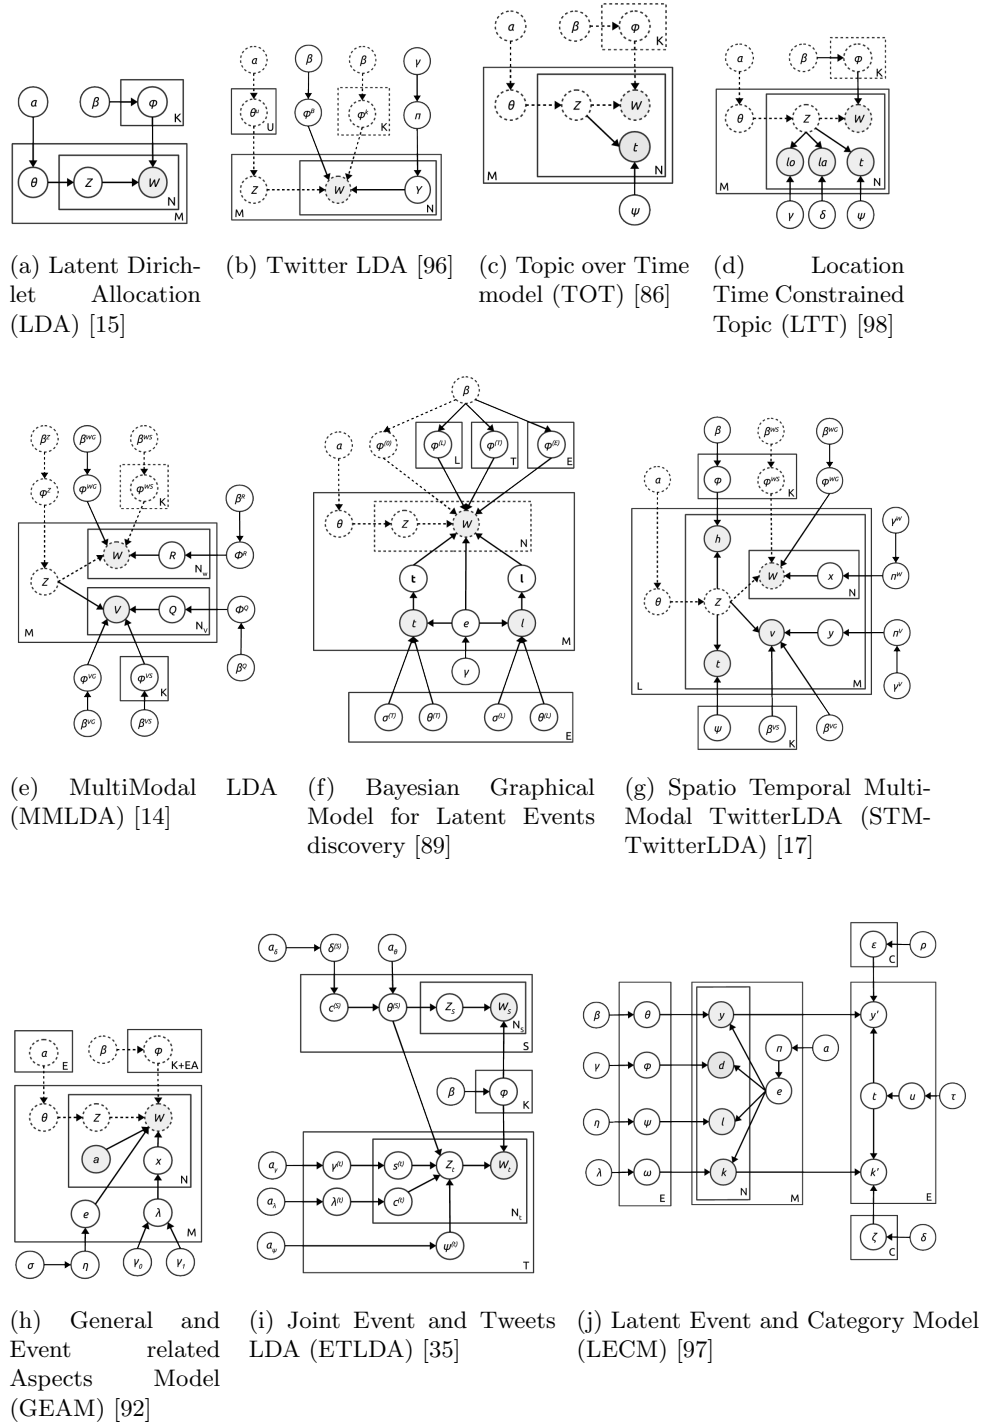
$\alpha$ $\beta$ $\varphi$ K $\theta$ Z W N M

(a) Latent Dirichlet Allocation (LDA) [15]

$\alpha$ $\beta$ $\gamma$ $\theta^u$ U $\varphi^B$ $\varphi^k$ K $\pi$ Z W Y N M

(b) Twitter LDA [96]

$\alpha$ $\beta$ $\varphi$ K $\theta$ Z W t N M $\psi$

(c) Topic over Time model (TOT) [86]

$\alpha$ $\beta$ $\varphi$ K $\theta$ Z W lo la t N M $\gamma$ $\delta$ $\psi$

(d) Location Time Constrained Topic (LTT) [98]

$\beta^z$ $\beta^{WG}$ $\beta^{WS}$ $\varphi^z$ $\varphi^{WG}$ $\varphi^{WS}$ K $\beta^R$ W R $\Phi^R$ $N_w$ Z V Q $\Phi^Q$ $N_v$ M $\beta^Q$ $\varphi^{VG}$ $\varphi^{VS}$ K $\beta^{VG}$ $\beta^{VS}$

(e) MultiModal LDA (MMLDA) [14]

$\beta$ $\alpha$ $\varphi^{(0)}$ $\varphi^{(L)}$ L $\varphi^{(T)}$ T $\varphi^{(E)}$ E $\theta$ Z W N t l t e l M $\gamma$ $\sigma^{(T)}$ $\theta^{(T)}$ $\sigma^{(L)}$ $\theta^{(L)}$ E

(f) Bayesian Graphical Model for Latent Events discovery [89]

$\beta$ $\beta^{WS}$ $\beta^{WG}$ $\alpha$ $\varphi$ $\varphi^{WS}$ K $\varphi^{WG}$ h $\gamma^W$ W x $n^W$ N $\theta$ Z v y $n^V$ t M L $\gamma^V$ $\psi$ $\beta^{VS}$ K $\beta^{VG}$

(g) Spatio Temporal Multi-Modal TwitterLDA (STM-TwitterLDA) [17]

$\alpha$ E $\beta$ $\varphi$ K+EA $\theta$ Z W a x e $\lambda$ M $\sigma$ $\eta$ $\gamma_0$ $\gamma_1$

(h) General and Event related Aspects Model (GEAM) [92]

$a_\delta$ $\delta^{(S)}$ $a_\theta$ $c^{(S)}$ $\theta^{(S)}$ $Z_s$ $W_s$ $N_s$ S $\beta$ $\varphi$ K $a_\gamma$ $\gamma^{(t)}$ $s^{(t)}$ $Z_t$ $W_t$ $a_\lambda$ $\lambda^{(t)}$ $c^{(t)}$ $N_t$ $a_\psi$ $\psi^{(t)}$ T

(i) Joint Event and Tweets LDA (ETLDA) [35]

$\varepsilon$ C $\rho$ $\beta$ $\theta$ y y' $\pi$ $\alpha$ $\gamma$ $\varphi$ d e t u $\tau$ $\eta$ $\psi$ l $\lambda$ $\omega$ k k' E N M E $\zeta$ C $\delta$

(j) Latent Event and Category Model (LECM) [97]